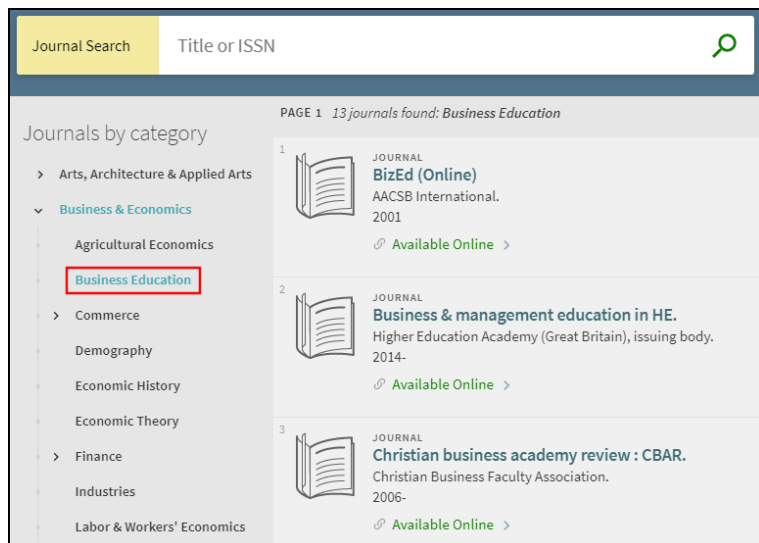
Journal Search

Title or ISSN

Journals by category

> Arts, Architecture & Applied Arts

Business & Economics

Agricultural Economics

Business Education

> Commerce

Demography

Economic History

Economic Theory

> Finance

Industries

Labor & Workers' Economics

PAGE 1 13 journals found: Business Education

1

JOURNAL

BizEd (Online)

AACSB International.

2001

Available Online >

2

JOURNAL

Business & management education in HE.

Higher Education Academy (Great Britain), issuing body.

2014-

Available Online >

3

JOURNAL

Christian business academy review : CBAR.

Christian Business Faculty Association.

2006-

Available Online >